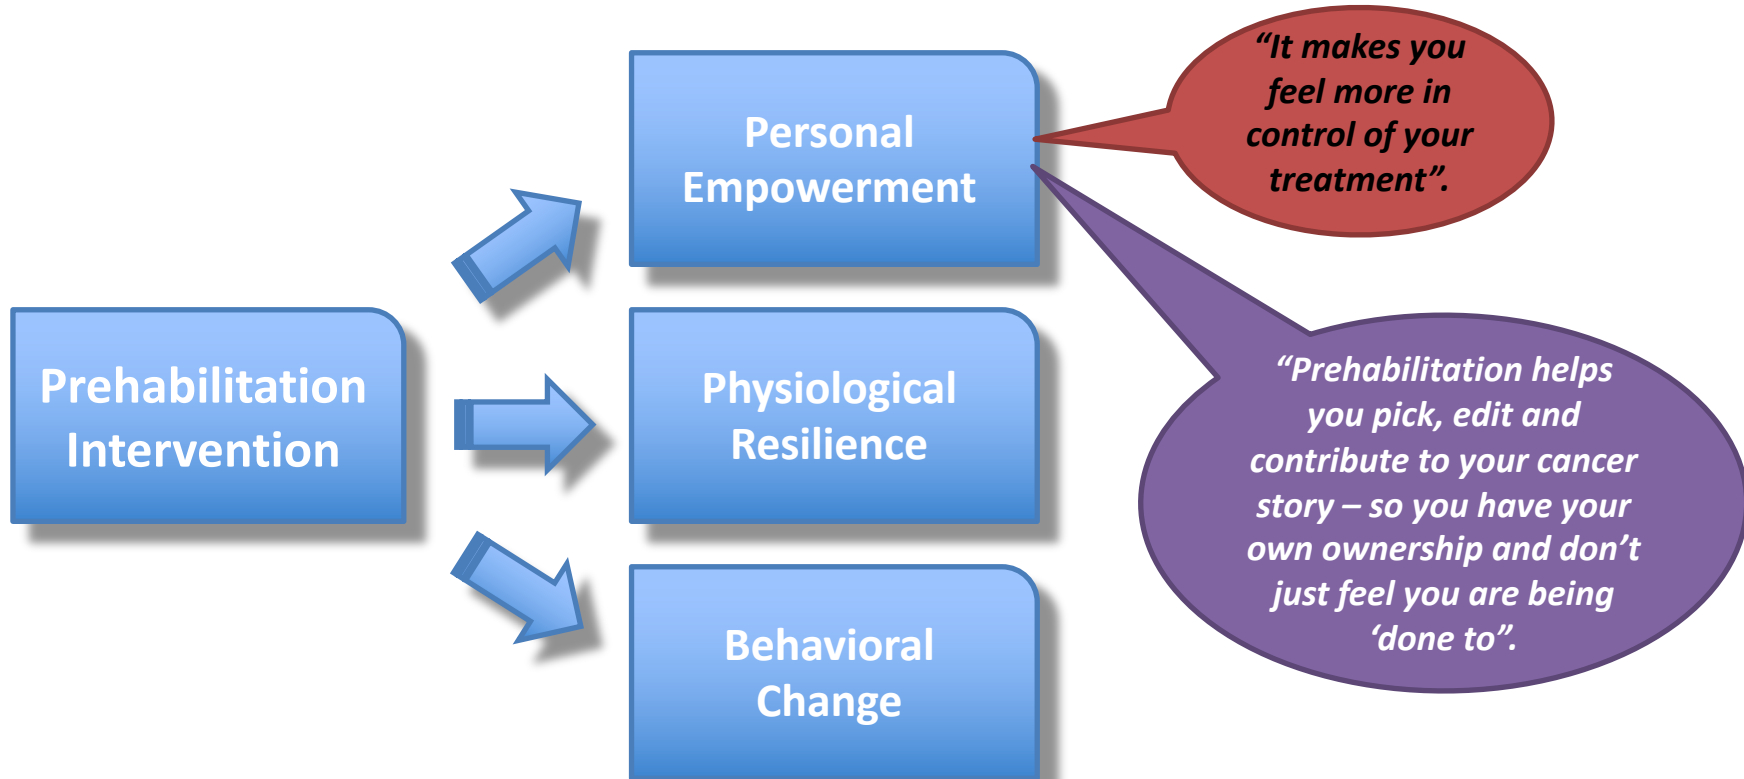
Prehabilitation Intervention

Personal Empowerment

Physiological Resilience

Behavioral Change

“It makes you feel more in control of your treatment”.

“Prehabilitation helps you pick, edit and contribute to your cancer story – so you have your own ownership and don’t just feel you are being ‘done to’.